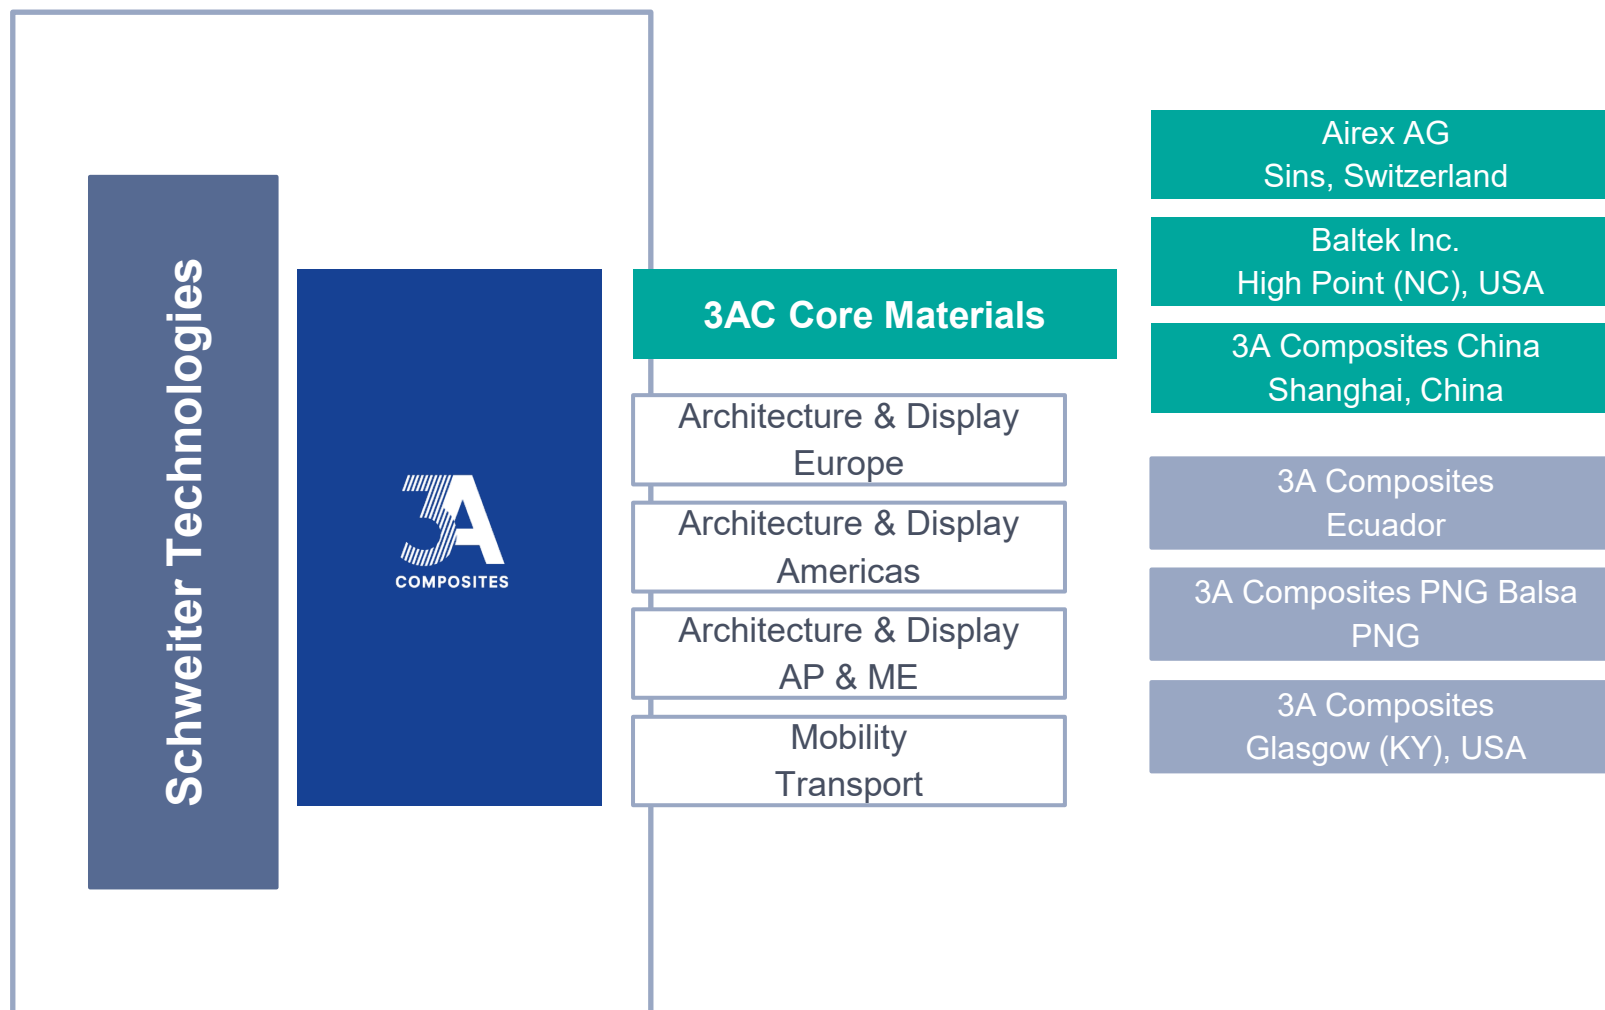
Schweiter Technologies

3A
COMPOSITES

3AC Core Materials

Architecture & Display
Europe

Architecture & Display
Americas

Architecture & Display
AP & ME

Mobility
Transport

Airex AG
Sins, Switzerland

Baltek Inc.
High Point (NC), USA

3A Composites China
Shanghai, China

3A Composites
Ecuador

3A Composites PNG Balsa
PNG

3A Composites
Glasgow (KY), USA